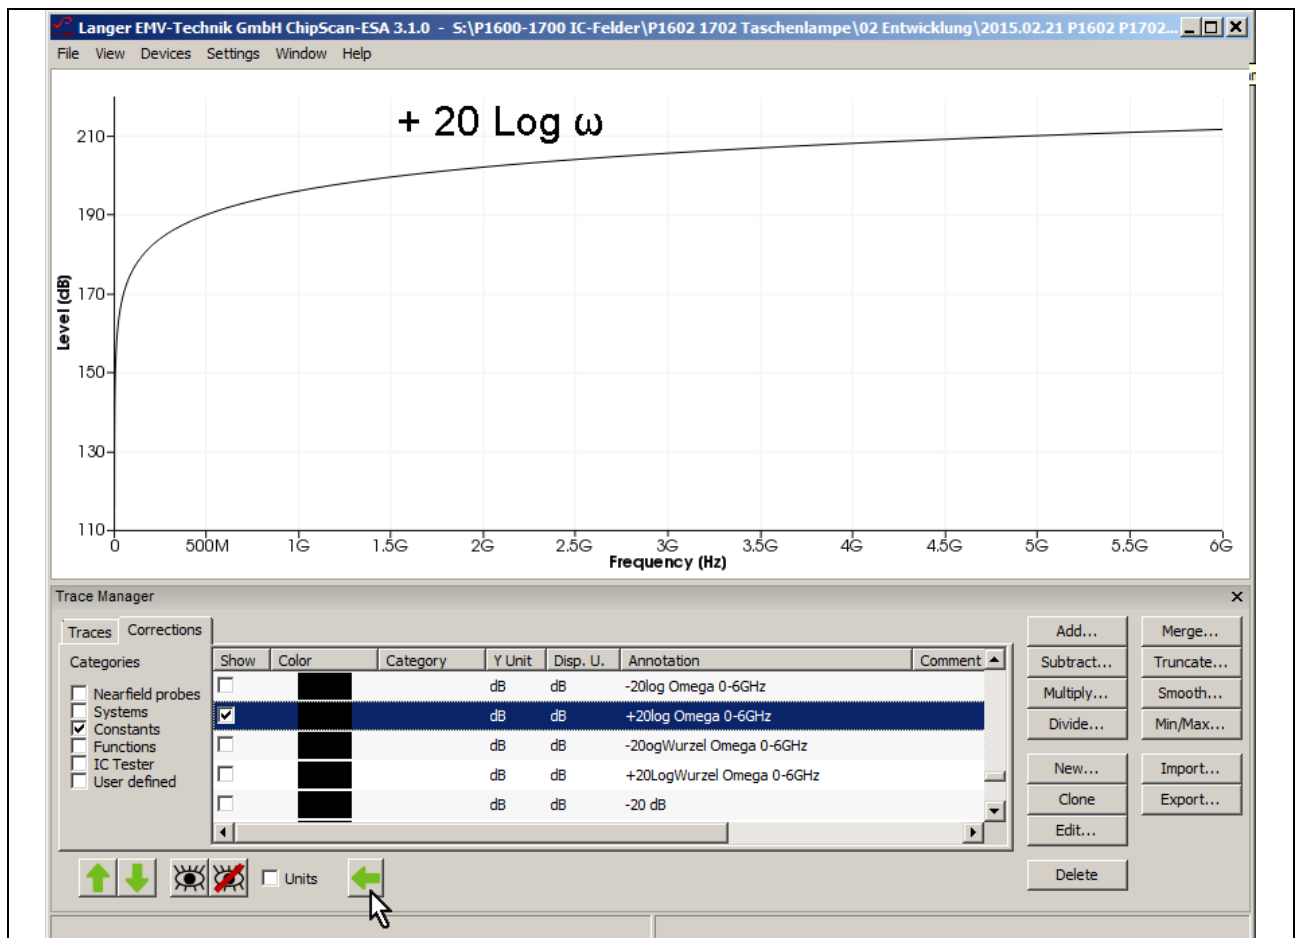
Langer EMV-Technik GmbH ChipScan-ESA 3.1.0 - S:\P1600-1700 IC-Felder\P1602 1702 Taschenlampe\02 Entwicklung\2015.02.21 P1602 P1702...

File View Devices Settings Window Help

+ 20 Log ω

210
190
170
150
130
110

Level (dB)

0 500M 1G 1.5G 2G 2.5G 3G 3.5G 4G 4.5G 5G 5.5G 6G

Frequency (Hz)

Trace Manager

Traces Corrections

Categories

Nearfield probes
Systems
Constants
Functions
IC Tester
User defined

| Show | Color | Category | Y Unit | Disp. U. | Annotation | Comment |
|---|---|---|---|---|---|---|
| | | | dB | dB | -20log Omega 0-6GHz | |
| | | | dB | dB | +20log Omega 0-6GHz | |
| | | | dB | dB | -20ogWurzel Omega 0-6GHz | |
| | | | dB | dB | +20LogWurzel Omega 0-6GHz | |
| | | | dB | dB | -20 dB | |

Add... Merge...
Subtract... Truncate...
Multiply... Smooth...
Divide... Min/Max...
New... Import...
Clone Export...
Edit...
Delete

Units